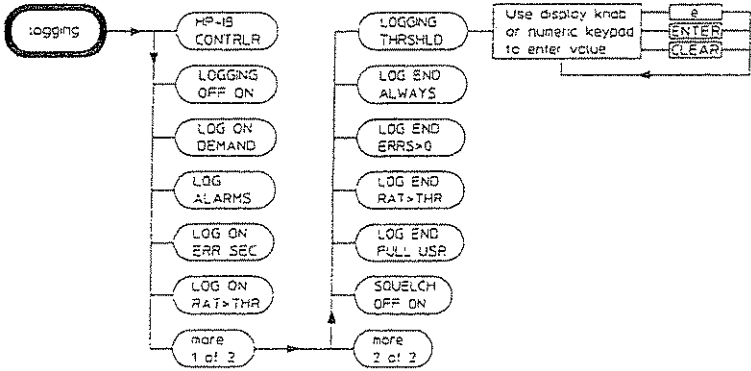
logging

HP-IB CONTRLR

LOGGING OFF ON

LOG ON DEMAND

LOG ALARMS

LOG ON ERR SEC

LOG ON RAT>THR

more 1 of 2

LOGGING THRSHLD

LOG END ALWAYS

LOG END ERRS>0

LOG END RAT>THR

LOG END FULL USR

SQUELCH OFF ON

more 2 of 2

Use display knob or numeric keypad to enter value

e

ENTER

CLEAR